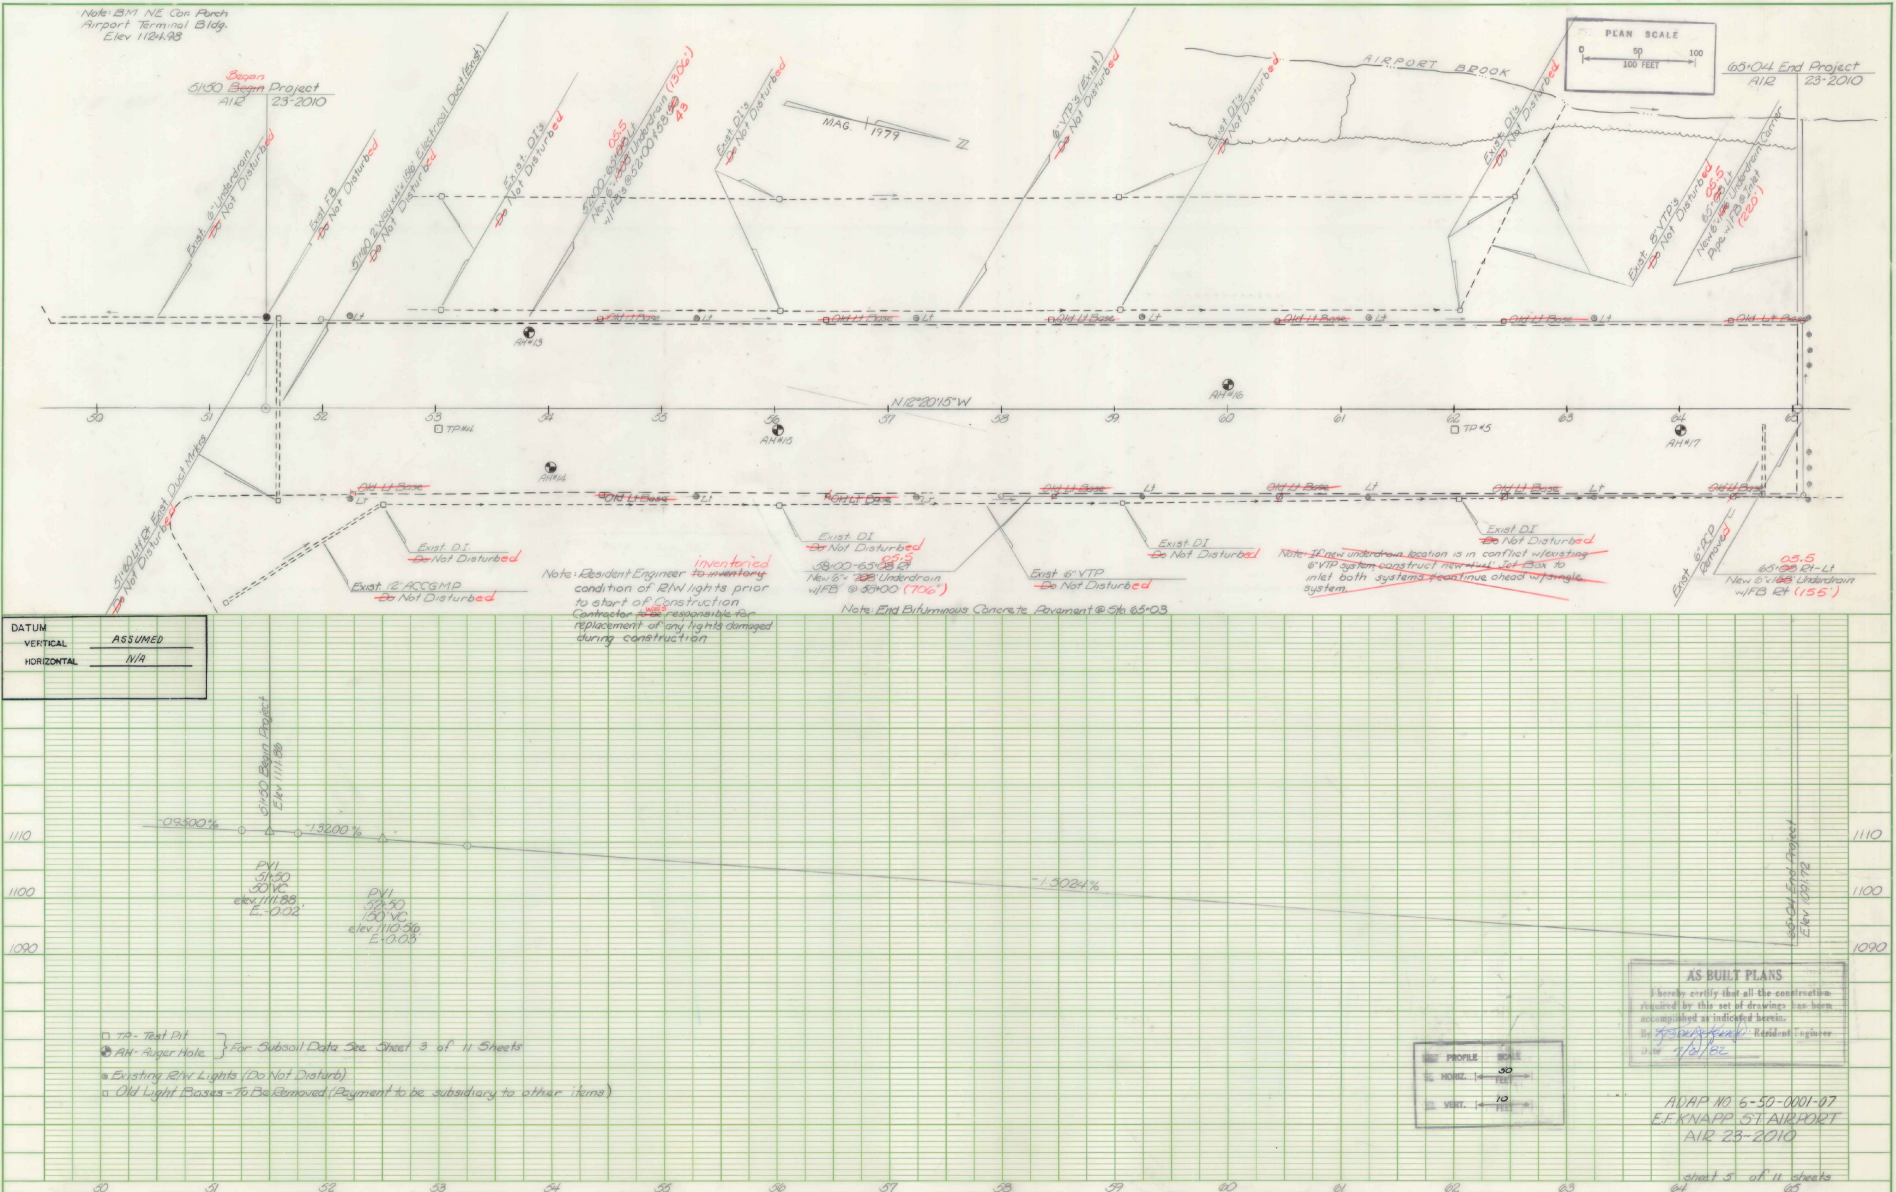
Note: BM NE Cor. Porch Airport Terminal Bldg. Elev 1124.98

PLAN SCALE
0 50 100
100 FEET

51+50 Begin Project
AIR 23-2010

65+04 End Project
AIR 23-2010

AIRPORT BROOK

MAG. 1979

Exist. 6" Underdrain Do Not Disturbed

Exist. FB Do Not Disturbed

51+90 2-Way 1½" Electrical Duct (Exist) Do Not Disturbed

Exist. DI's Do Not Disturbed

57+00-65+00 Lt New 6" Underdrain w/FB's 52+00 (1306') 43

Exist. DI's Do Not Disturbed

6" VTP's (Exist) Do Not Disturbed

Exist. DI's Do Not Disturbed

Exist. DI's Do Not Disturbed

Exist. 6" VTP's Do Not Disturbed

New 6" Underdrain Pipe w/FB Lt (220')

Old Lt Base Lt

AH#13

N 12°20'15" W

50 51 52 53 54 55 56 57 58 59 60 61 62 63 64 65

TP#4

AH#15

AH#16

TP#5

AH#17

AH#14

51+80 Lt Rt Exist. Duct Mkrs Do Not Disturbed

Exist. D.I. Do Not Disturbed

Exist. 12" ACCGMP Do Not Disturbed

Note: Resident Engineer inventoried condition of R/W lights prior to start of Construction. Contractor was responsible for replacement of any lights damaged during construction.

Exist. DI Do Not Disturbed
58+00-65+05 Rt
New 6" Underdrain w/FB @ 58+00 (706')

Exist. 6" VTP Do Not Disturbed

Exist. DI Do Not Disturbed

Note: If new underdrain location is in conflict w/existing 6" VTP system construct new "Y" Jct Box to inlet both systems & continue ahead w/single system.

Exist. DI Do Not Disturbed

Exist. 6" CP Removed

65+05 Rt-Lt
New 6" Underdrain w/FB Rt (155')

Note: End Bituminous Concrete Pavement @ Sta. 65+03

DATUM
VERTICAL ASSUMED
HORIZONTAL N/A

51+50 Begin Project Elev 1111.86

-.09500% -1.3200%

PVI 51+50 30' VC elev 1111.88 E -0.02'

PVI 52+50 100' VC elev 1110.56 E -0.03

-1.3024%

65+04 End Project Elev 1093.72

1110 1100 1090

AS BUILT PLANS
I hereby certify that all the construction required by this set of drawings has been accomplished as indicated herein.
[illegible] Resident Engineer
Date 1/21/82

PROFILE SCALE
HORIZ. 30 FEET
VERT. 10 FEET

□ TP - Test Pit
AH - Auger Hole } For Subsoil Data See Sheet 3 of 11 Sheets
Existing R/W Lights (Do Not Disturb)
Old Light Bases - To Be Removed (Payment to be subsidiary to other items)

ADAP NO. 6-50-0001-07
E.F. KNAPP ST. AIRPORT
AIR 23-2010

sheet 5 of 11 sheets

50 51 52 53 54 55 56 57 58 59 60 61 62 63 64 65